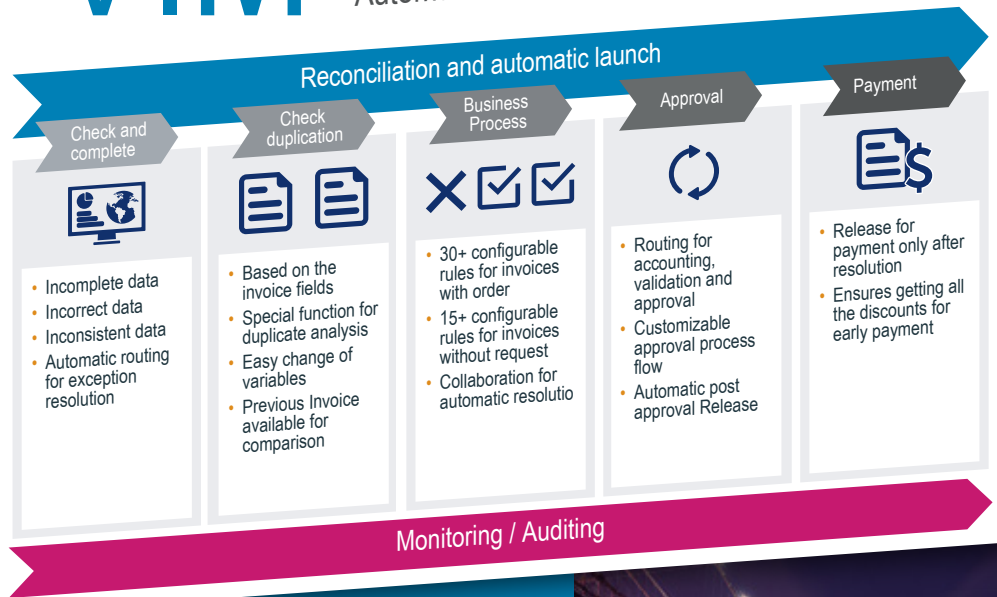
VIM
Autom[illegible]

Reconciliation and automatic launch

Check and complete
• Incomplete data
• Incorrect data
• Inconsistent data
• Automatic routing for exception resolution

Check duplication
• Based on the invoice fields
• Special function for duplicate analysis
• Easy change of variables
• Previous Invoice available for comparison

Business Process
• 30+ configurable rules for invoices with order
• 15+ configurable rules for invoices without request
• Collaboration for automatic resolutio

Approval
• Routing for accounting, validation and approval
• Customizable approval process flow
• Automatic post approval Release

Payment
• Release for payment only after resolution
• Ensures getting all the discounts for early payment

Monitoring / Auditing